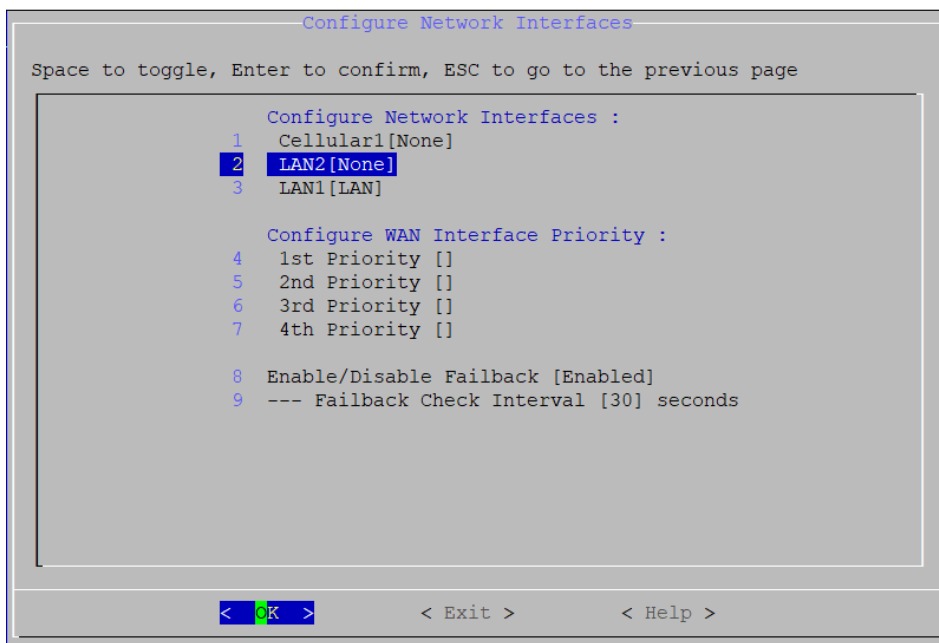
Configure Network Interfaces

Space to toggle, Enter to confirm, ESC to go to the previous page

Configure Network Interfaces :
1 Cellular1[None]
2 LAN2[None]
3 LAN1[LAN]

Configure WAN Interface Priority :
4 1st Priority []
5 2nd Priority []
6 3rd Priority []
7 4th Priority []

8 Enable/Disable Failback [Enabled]
9 --- Failback Check Interval [30] seconds

< OK > < Exit > < Help >